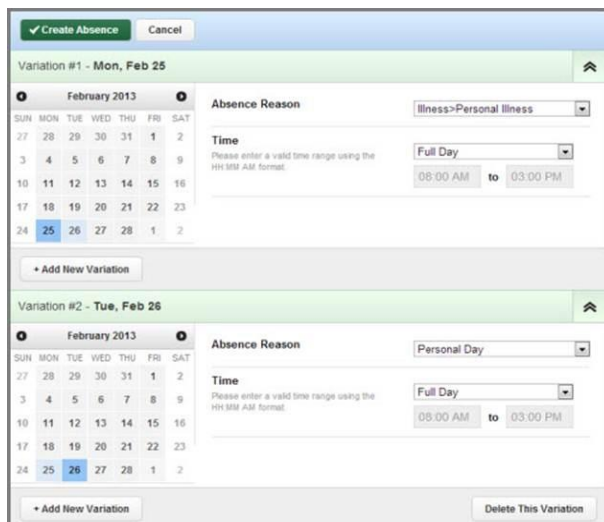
✔ Create Absence Cancel

Variation #1 - Mon, Feb 25

February 2013

| SUN | MON | TUE | WED | THU | FRI | SAT |
|---|---|---|---|---|---|---|
| 27 | 28 | 29 | 30 | 31 | 1 | 2 |
| 3 | 4 | 5 | 6 | 7 | 8 | 9 |
| 10 | 11 | 12 | 13 | 14 | 15 | 16 |
| 17 | 18 | 19 | 20 | 21 | 22 | 23 |
| 24 | 25 | 26 | 27 | 28 | 1 | 2 |

Absence Reason

Illness>Personal Illness

Time

Please enter a valid time range using the HH:MM AM format.

Full Day

08:00 AM to 03:00 PM

+ Add New Variation

Variation #2 - Tue, Feb 26

February 2013

| SUN | MON | TUE | WED | THU | FRI | SAT |
|---|---|---|---|---|---|---|
| 27 | 28 | 29 | 30 | 31 | 1 | 2 |
| 3 | 4 | 5 | 6 | 7 | 8 | 9 |
| 10 | 11 | 12 | 13 | 14 | 15 | 16 |
| 17 | 18 | 19 | 20 | 21 | 22 | 23 |
| 24 | 25 | 26 | 27 | 28 | 1 | 2 |

Absence Reason

Personal Day

Time

Please enter a valid time range using the HH:MM AM format.

Full Day

08:00 AM to 03:00 PM

+ Add New Variation

Delete This Variation